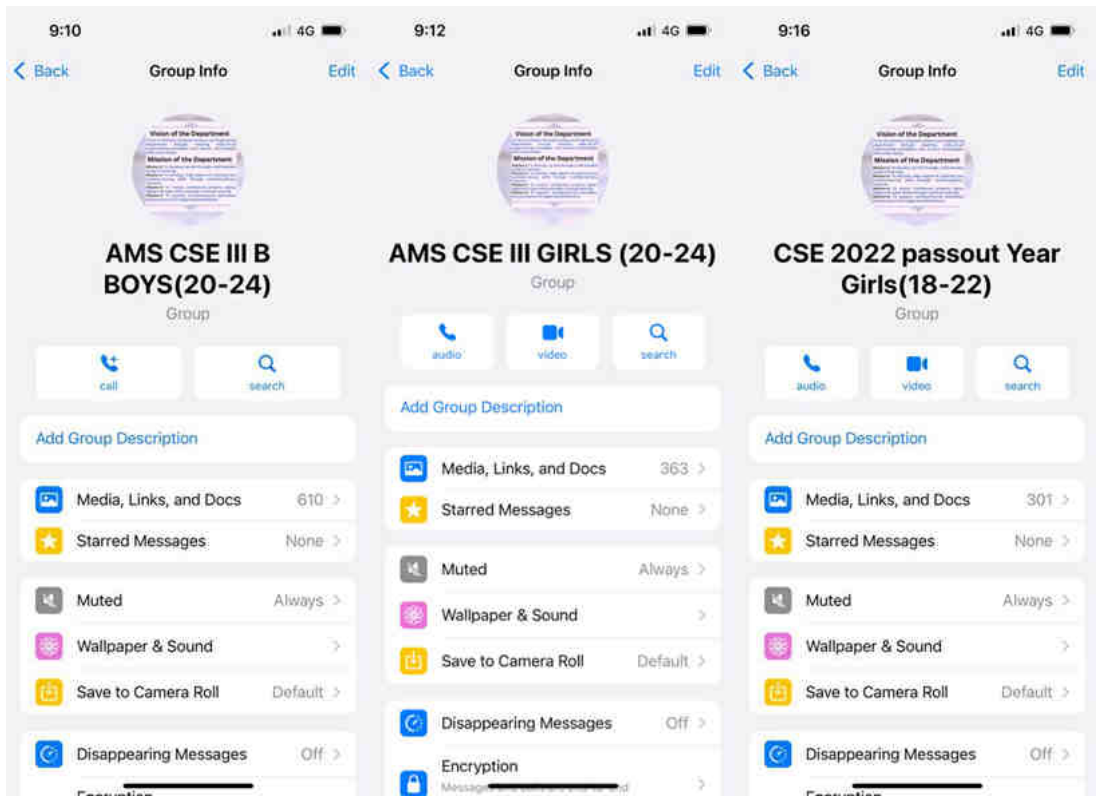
9:10

4G

< Back Group Info Edit

Vision of the Department

Mission of the Department

AMS CSE III B BOYS(20-24)

Group

call

search

Add Group Description

Media, Links, and Docs 610 >

Starred Messages None >

Muted Always >

Wallpaper & Sound >

Save to Camera Roll Default >

Disappearing Messages Off >

Encryption

9:12

4G

< Back Group Info Edit

Vision of the Department

Mission of the Department

AMS CSE III GIRLS (20-24)

Group

audio

video

search

Add Group Description

Media, Links, and Docs 363 >

Starred Messages None >

Muted Always >

Wallpaper & Sound >

Save to Camera Roll Default >

Disappearing Messages Off >

Encryption

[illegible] >

9:16

4G

< Back Group Info Edit

Vision of the Department

Mission of the Department

CSE 2022 passout Year Girls(18-22)

Group

audio

video

search

Add Group Description

Media, Links, and Docs 301 >

Starred Messages None >

Muted Always >

Wallpaper & Sound >

Save to Camera Roll Default >

Disappearing Messages Off >

Encryption